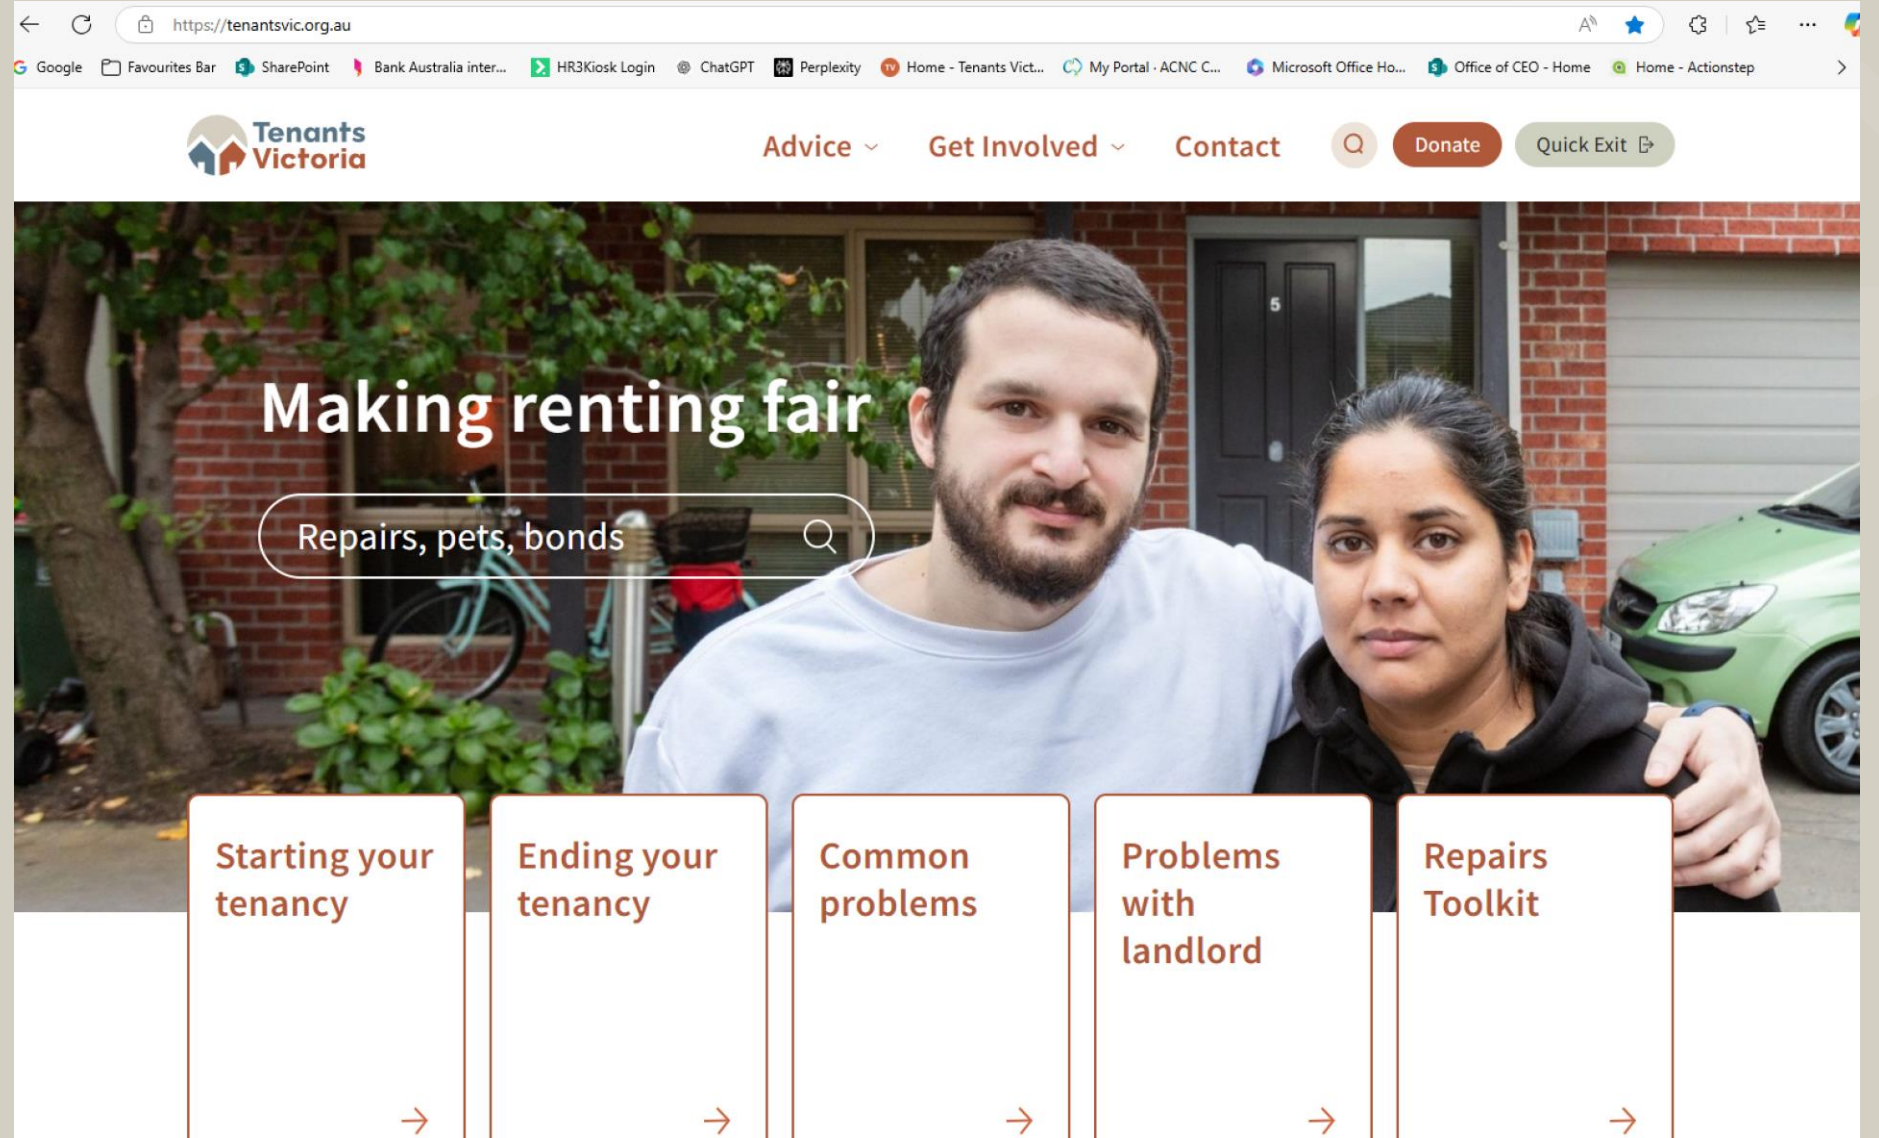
https://tenantsvic.org.au

Google Favourites Bar SharePoint Bank Australia inter... HR3Kiosk Login ChatGPT Perplexity Home - Tenants Vict... My Portal · ACNC C... Microsoft Office Ho... Office of CEO - Home Home - Actionstep

Tenants Victoria

Advice Get Involved Contact Donate Quick Exit

Making renting fair

Repairs, pets, bonds

5

Starting your tenancy

Ending your tenancy

Common problems

Problems with landlord

Repairs Toolkit